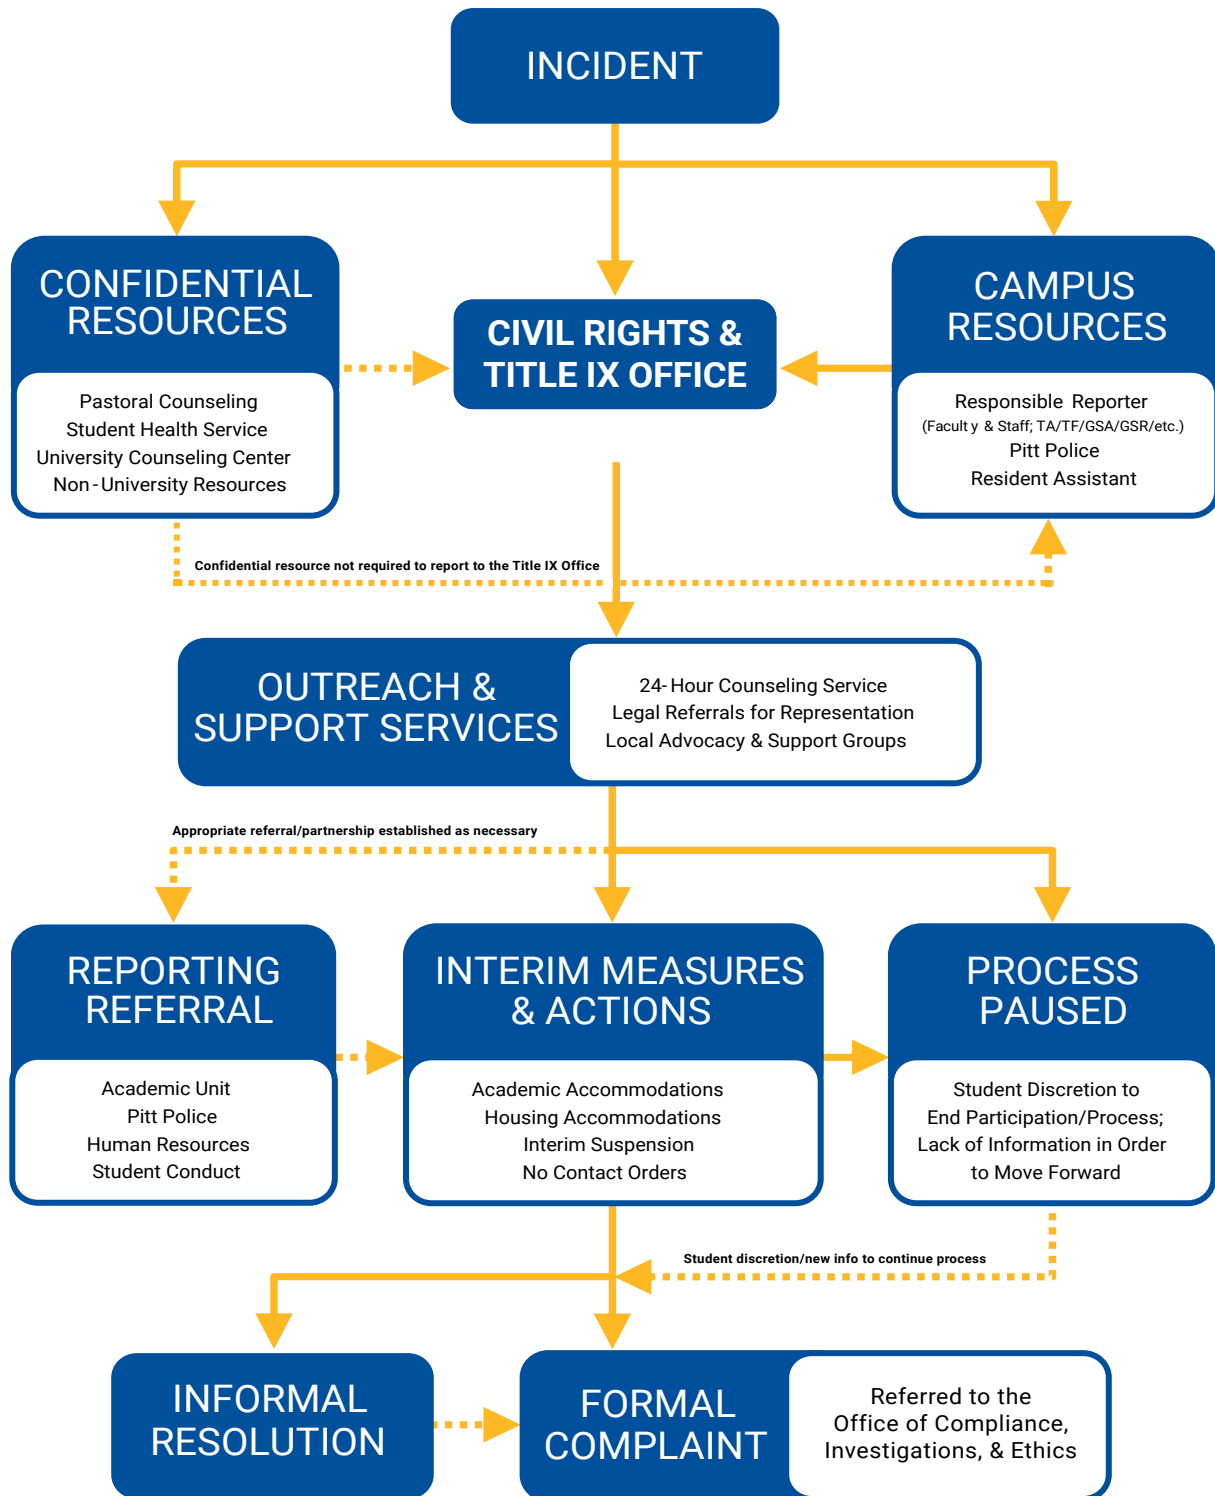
INCIDENT

CONFIDENTIAL RESOURCES

Pastoral Counseling
Student Health Service
University Counseling Center
Non-University Resources

CIVIL RIGHTS & TITLE IX OFFICE

CAMPUS RESOURCES

Responsible Reporter
(Faculty & Staff; TA/TF/GSA/GSR/etc.)
Pitt Police
Resident Assistant

Confidential resource not required to report to the Title IX Office

OUTREACH & SUPPORT SERVICES

24-Hour Counseling Service
Legal Referrals for Representation
Local Advocacy & Support Groups

Appropriate referral/partnership established as necessary

REPORTING REFERRAL

Academic Unit
Pitt Police
Human Resources
Student Conduct

INTERIM MEASURES & ACTIONS

Academic Accommodations
Housing Accommodations
Interim Suspension
No Contact Orders

PROCESS PAUSED

Student Discretion to End Participation/Process; Lack of Information in Order to Move Forward

Student discretion/new info to continue process

INFORMAL RESOLUTION

FORMAL COMPLAINT

Referred to the Office of Compliance, Investigations, & Ethics